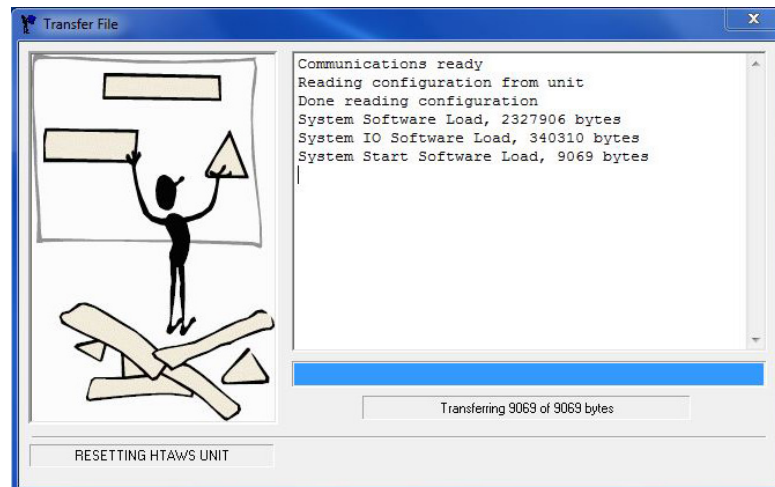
Transfer File

Communications ready
Reading configuration from unit
Done reading configuration
System Software Load, 2327906 bytes
System IO Software Load, 340310 bytes
System Start Software Load, 9069 bytes

Transferring 9069 of 9069 bytes

RESETTING HTAWS UNIT